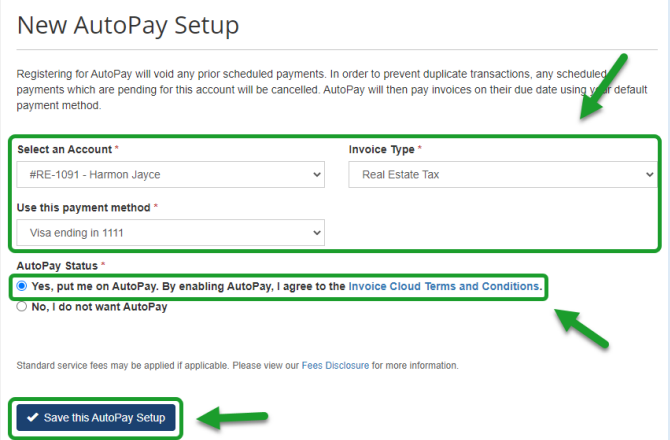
New AutoPay Setup

Registering for AutoPay will void any prior scheduled payments. In order to prevent duplicate transactions, any scheduled payments which are pending for this account will be cancelled. AutoPay will then pay invoices on their due date using your default payment method.

Select an Account *
#RE-1091 - Harmon Jayce

Invoice Type *
Real Estate Tax

Use this payment method *
Visa ending in 1111

AutoPay Status *
Yes, put me on AutoPay. By enabling AutoPay, I agree to the Invoice Cloud Terms and Conditions.
No, I do not want AutoPay

Standard service fees may be applied if applicable. Please view our Fees Disclosure for more information.

Save this AutoPay Setup